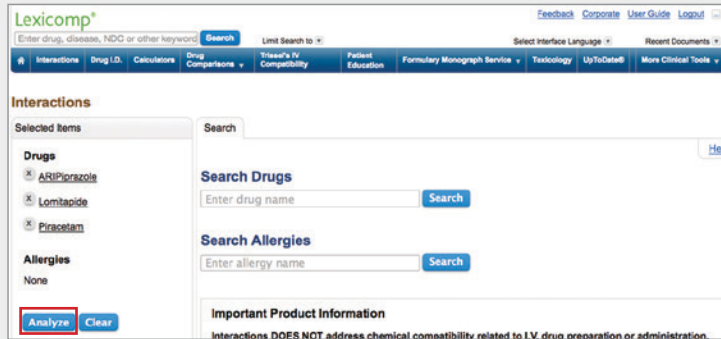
Lexicomp®

Enter drug, disease, NDC or other keyword Search Limit Search to

Feedback Corporate User Guide Logout

Select Interface Language Recent Documents

Interactions Drug I.D. Calculators Drug Comparisons Trissel's IV Compatibility Patient Education Formulary Monograph Service Toxicology UpToDate® More Clinical Tools

Interactions

Selected Items

Drugs

ARIPiprazole

Lomitapide

Piracetam

Allergies

None

Analyze Clear

Search

He

Search Drugs

Enter drug name Search

Search Allergies

Enter allergy name Search

Important Product Information

Interactions DOES NOT address chemical compatibility related to I.V. drug preparation or administration.